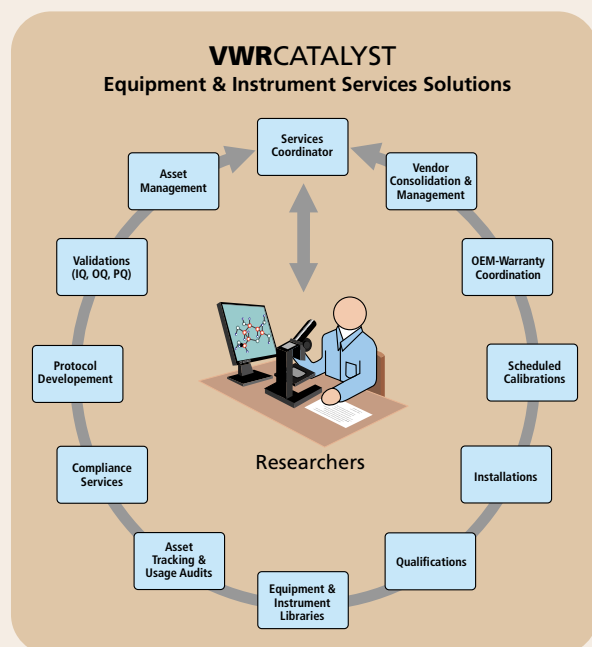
VWRCATALYST
Equipment & Instrument Services Solutions

Services Coordinator

Vendor Consolidation & Management

OEM-Warranty Coordination

Scheduled Calibrations

Installations

Qualifications

Equipment & Instrument Libraries

Asset Tracking & Usage Audits

Compliance Services

Protocol Developement

Validations (IQ, OQ, PQ)

Asset Management

Researchers